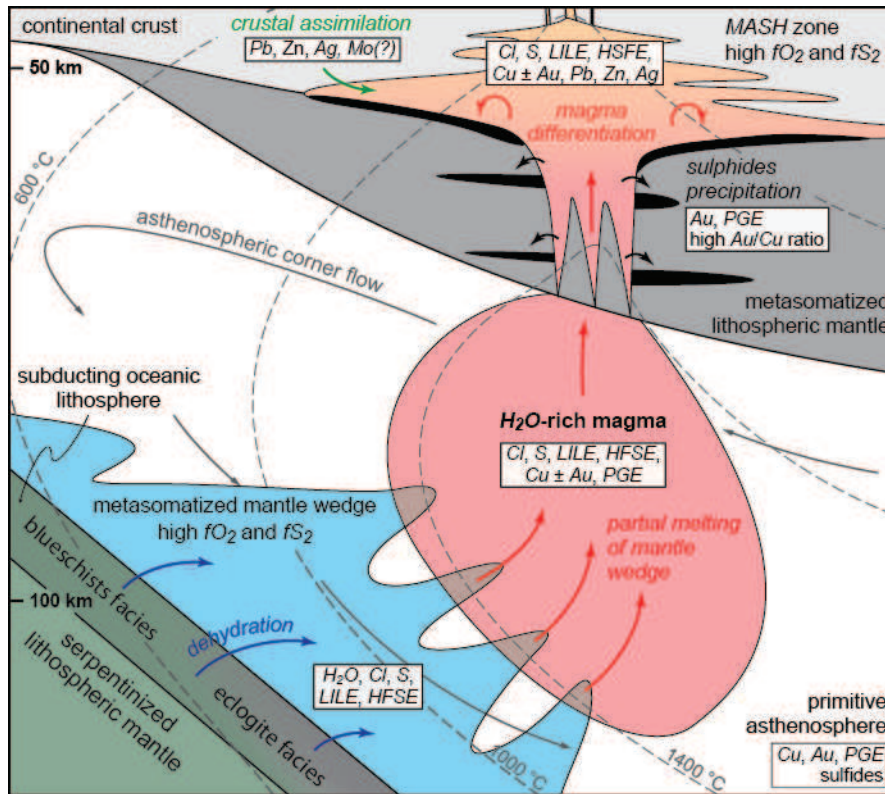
continental crust

crustal assimilation

Pb, Zn, Ag, Mo(?)

50 km

Cl, S, LILE, HSFE, Cu ± Au, Pb, Zn, Ag

MASH zone
high $fO_2$ and $fS_2$

magma differentiation

600 °C

sulphides precipitation

Au, PGE
high Au/Cu ratio

asthenospheric corner flow

metasomatized lithospheric mantle

subducting oceanic lithosphere

$H_2O$-rich magma

Cl, S, LILE, HFSE, Cu ± Au, PGE

metasomatized mantle wedge
high $fO_2$ and $fS_2$

partial melting of mantle wedge

blueschists facies

100 km

dehydration

serpentinized lithospheric mantle

eclogite facies

$H_2O$, Cl, S, LILE, HFSE

1000 °C

1400 °C

primitive asthenosphere

Cu, Au, PGE
sulfides